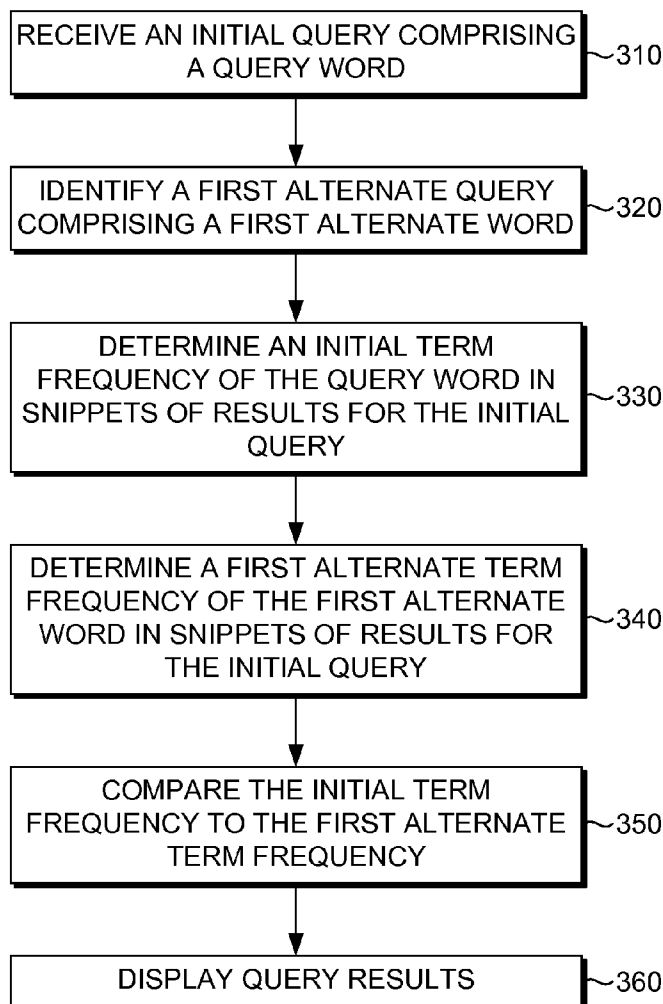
RECEIVE AN INITIAL QUERY COMPRISING A QUERY WORD

310

IDENTIFY A FIRST ALTERNATE QUERY COMPRISING A FIRST ALTERNATE WORD

320

DETERMINE AN INITIAL TERM FREQUENCY OF THE QUERY WORD IN SNIPPETS OF RESULTS FOR THE INITIAL QUERY

330

DETERMINE A FIRST ALTERNATE TERM FREQUENCY OF THE FIRST ALTERNATE WORD IN SNIPPETS OF RESULTS FOR THE INITIAL QUERY

340

COMPARE THE INITIAL TERM FREQUENCY TO THE FIRST ALTERNATE TERM FREQUENCY

350

DISPLAY QUERY RESULTS

360